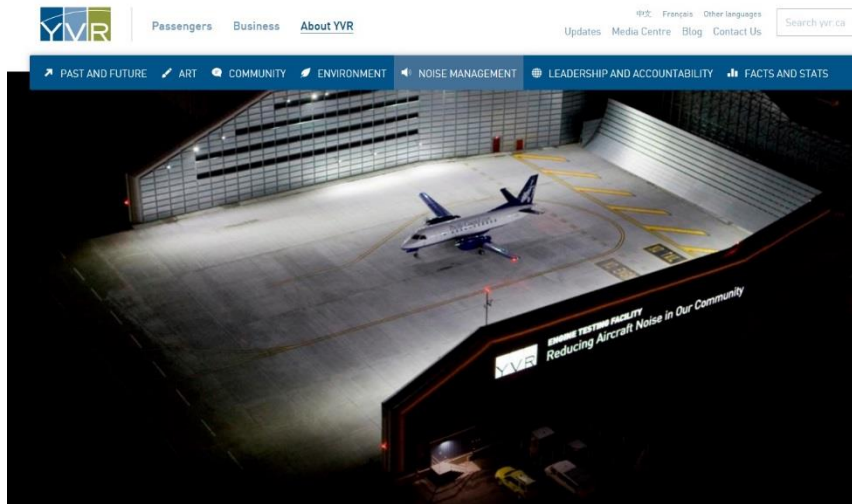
YVR

Passengers Business About YVR

中文 Français Other languages

Updates Media Centre Blog Contact Us

Search yvr.ca

PAST AND FUTURE ART COMMUNITY ENVIRONMENT NOISE MANAGEMENT LEADERSHIP AND ACCOUNTABILITY FACTS AND STATS

YVR

ENGINE TESTING FACILITY

Reducing Aircraft Noise in Our Community